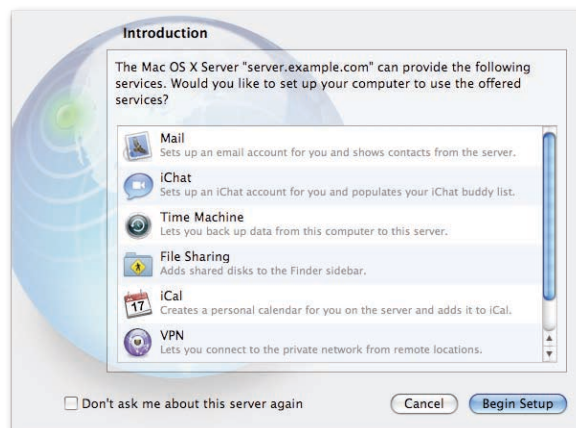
Introduction

The Mac OS X Server "server.example.com" can provide the following services. Would you like to set up your computer to use the offered services?

Mail
Sets up an email account for you and shows contacts from the server.

iChat
Sets up an iChat account for you and populates your iChat buddy list.

Time Machine
Lets you back up data from this computer to this server.

File Sharing
Adds shared disks to the Finder sidebar.

17

iCal
Creates a personal calendar for you on the server and adds it to iCal.

VPN
Lets you connect to the private network from remote locations.

Don't ask me about this server again

Cancel

Begin Setup